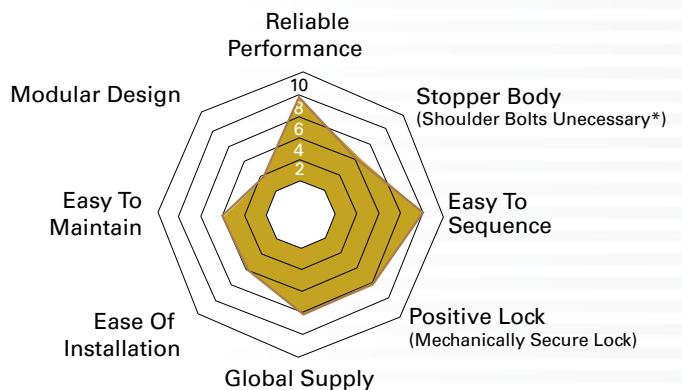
Reliable Performance

10
8
6
4
2

Stopper Body
(Shoulder Bolts Unecessary*)

Easy To Sequence

Positive Lock
(Mechanically Secure Lock)

Global Supply

Ease Of Installation

Easy To Maintain

Modular Design